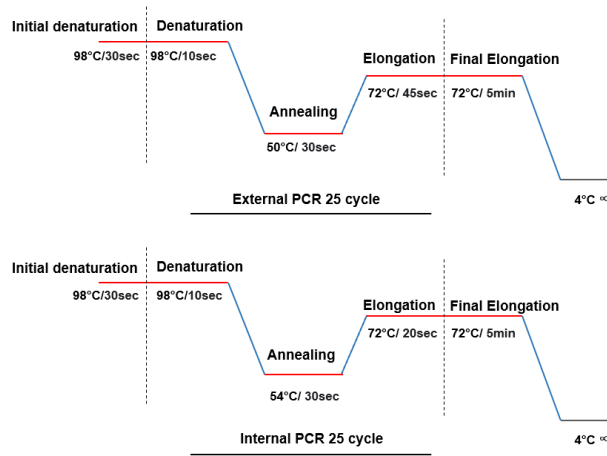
Initial denaturation
Denaturation
98°C/30sec
98°C/10sec
Annealing
50°C/ 30sec
Elongation
72°C/ 45sec
Final Elongation
72°C/ 5min
4°C ∞
External PCR 25 cycle

Initial denaturation
Denaturation
98°C/30sec
98°C/10sec
Annealing
54°C/ 30sec
Elongation
72°C/ 20sec
Final Elongation
72°C/ 5min
4°C ∞
Internal PCR 25 cycle